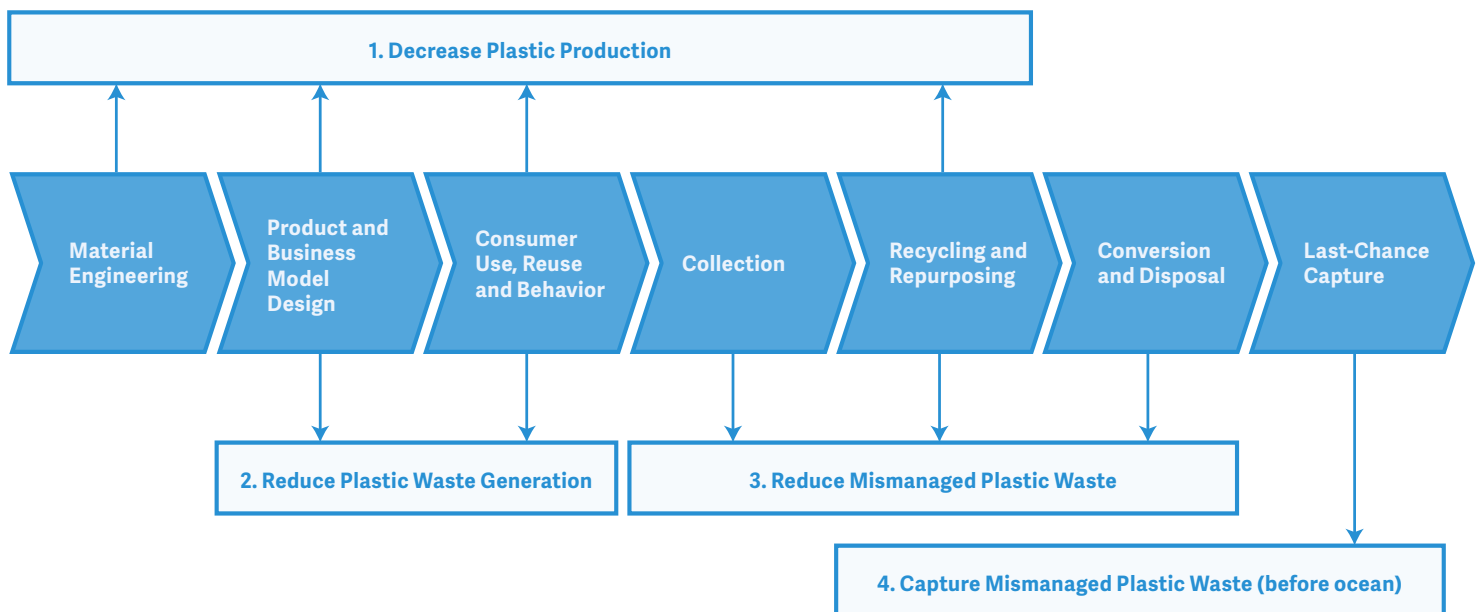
1. Decrease Plastic Production

Material Engineering

Product and Business Model Design

Consumer Use, Reuse and Behavior

Collection

Recycling and Repurposing

Conversion and Disposal

Last-Chance Capture

2. Reduce Plastic Waste Generation

3. Reduce Mismanaged Plastic Waste

4. Capture Mismanaged Plastic Waste (before ocean)